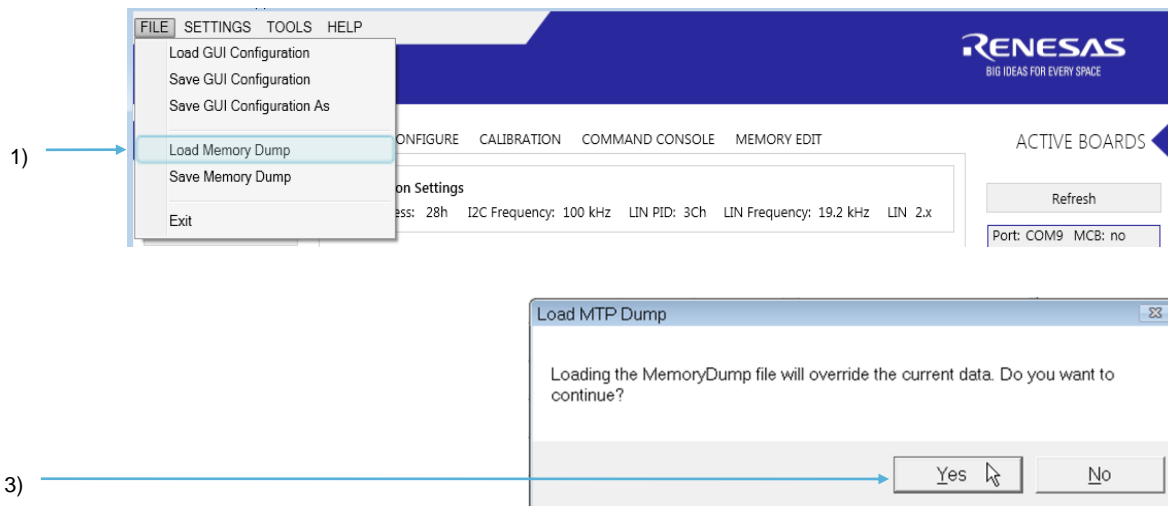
FILE SETTINGS TOOLS HELP
Load GUI Configuration
Save GUI Configuration
Save GUI Configuration As
Load Memory Dump
Save Memory Dump
Exit

RENESAS
BIG IDEAS FOR EVERY SPACE

1)

ONFIGURE CALIBRATION COMMAND CONSOLE MEMORY EDIT

ACTIVE BOARDS

on Settings
ess: 28h I2C Frequency: 100 kHz LIN PID: 3Ch LIN Frequency: 19.2 kHz LIN 2.x

Refresh
Port: COM9 MCB: no

Load MTP Dump

Loading the MemoryDump file will override the current data. Do you want to continue?

3)

Yes
No